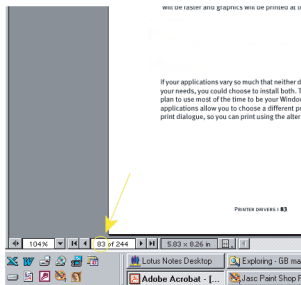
will be faster and graphics will be printed at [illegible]

If your applications vary so much that neither d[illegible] your needs, you could choose to install both. T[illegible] plan to use most of the time to be your Windo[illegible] applications allow you to choose a different p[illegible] print dialogue, so you can print using the alte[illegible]

PRINTER DRIVERS : 83

104%

83 of 244

5.83 x 8.26 in

Lotus Notes Desktop

Exploring - 68 ma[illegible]

Adobe Acrobat - [...

Jasc Paint Shop P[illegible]